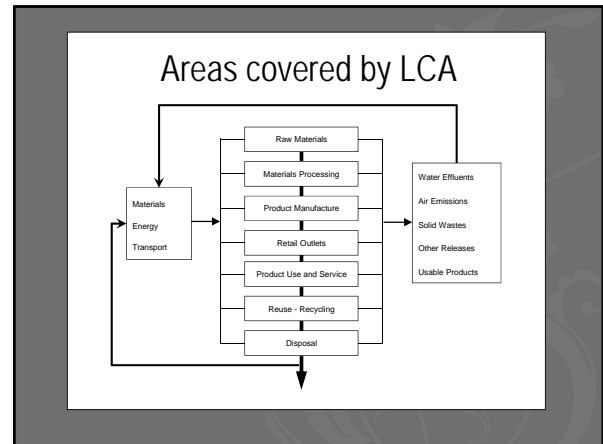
Areas covered by LCA

Materials
Energy
Transport

Raw Materials
Materials Processing
Product Manufacture
Retail Outlets
Product Use and Service
Reuse - Recycling
Disposal

Water Effluents
Air Emissions
Solid Wastes
Other Releases
Usable Products